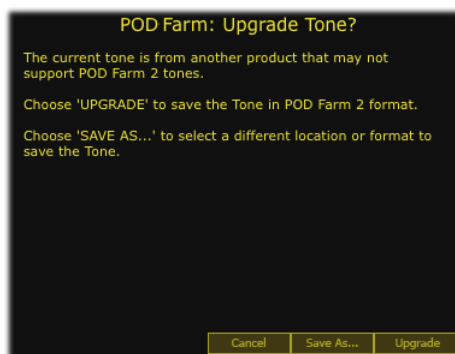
POD Farm: Upgrade Tone?

The current tone is from another product that may not support POD Farm 2 tones.

Choose 'UPGRADE' to save the Tone in POD Farm 2 format.

Choose 'SAVE AS...' to select a different location or format to save the Tone.

Cancel

Save As...

Upgrade